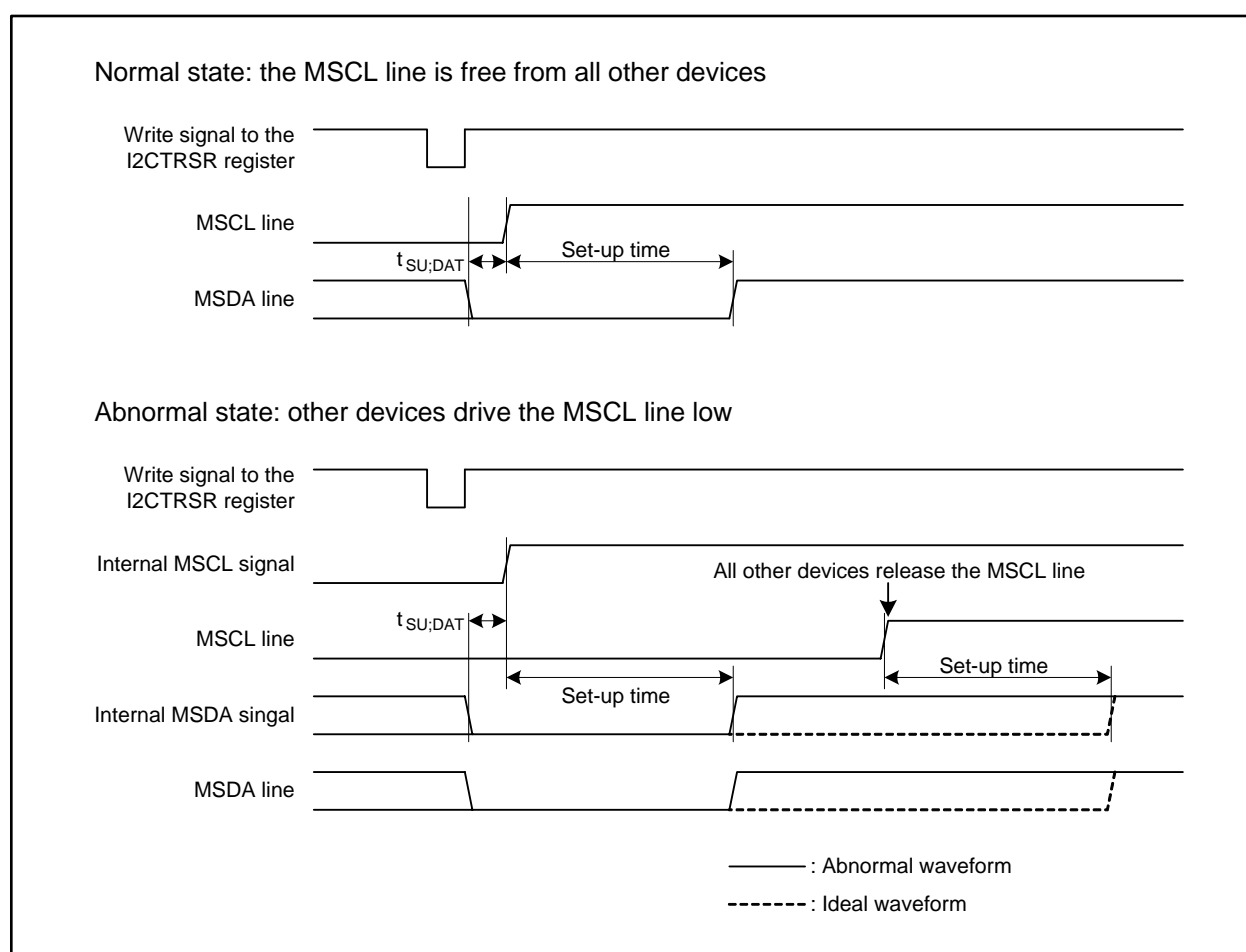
Normal state: the MSCL line is free from all other devices

Write signal to the I2CTRSR register

MSCL line

$t_{SU;DAT}$

Set-up time

MSDA line

Abnormal state: other devices drive the MSCL line low

Write signal to the I2CTRSR register

Internal MSCL signal

All other devices release the MSCL line

MSCL line

$t_{SU;DAT}$

Set-up time

Set-up time

Internal MSDA singal

MSDA line

: Abnormal waveform

: Ideal waveform